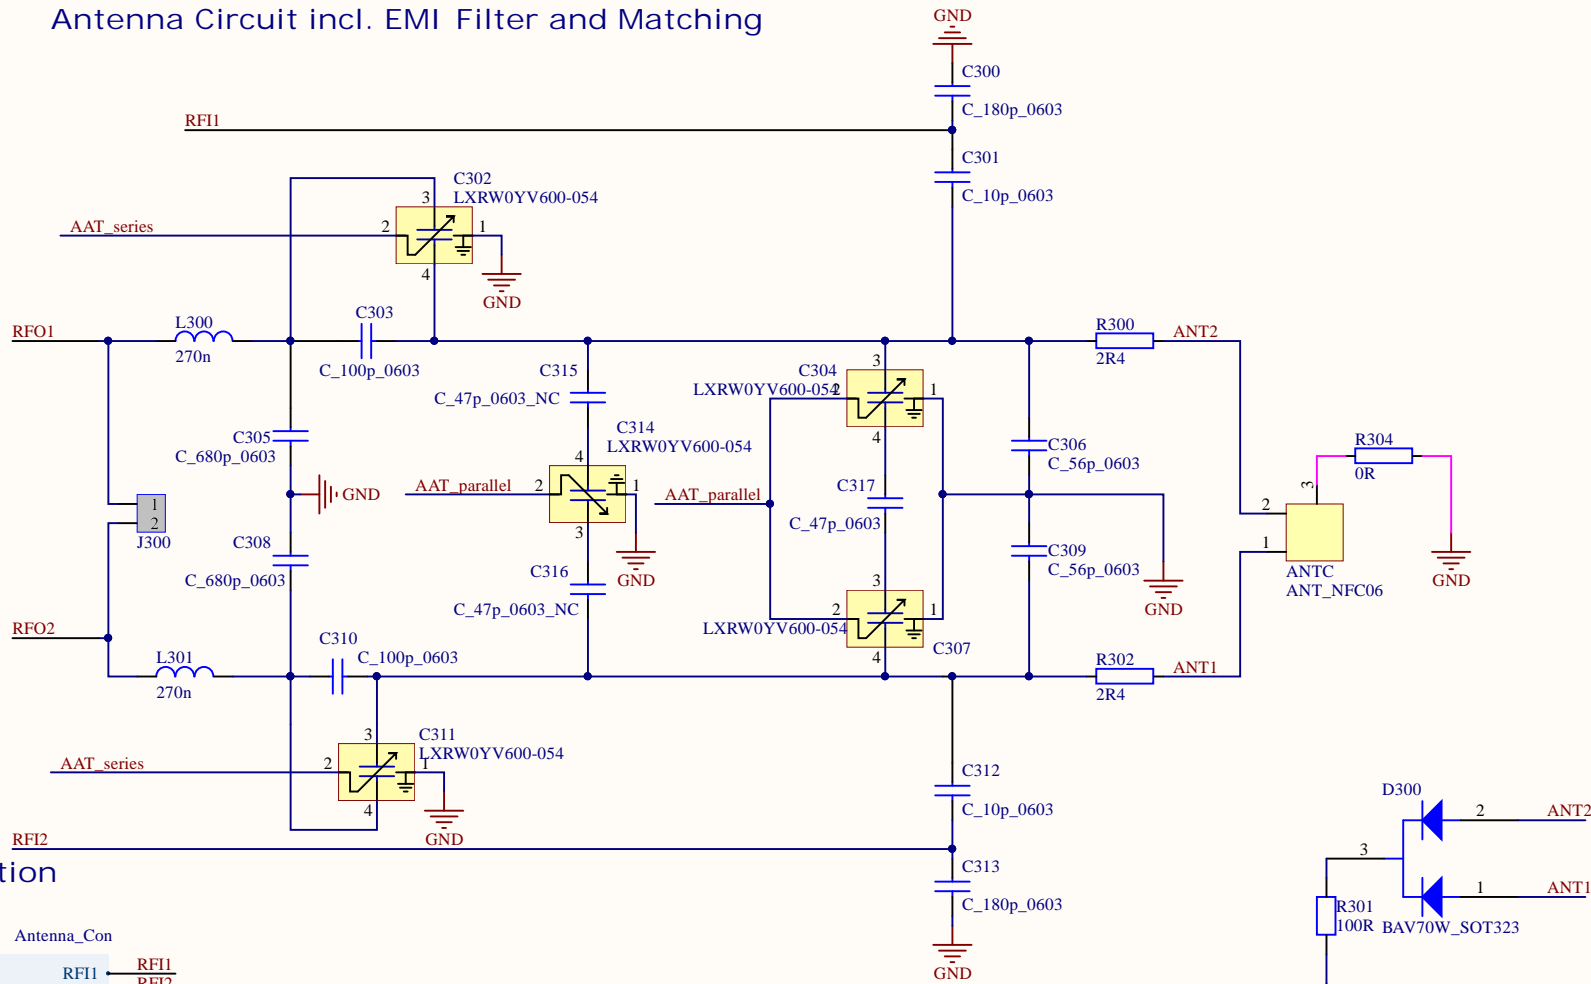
Antenna Circuit incl. EMI Filter and Matching

GND
C300
C_180p_0603
RFI1
C301
C_10p_0603
C302
LXRW0YV600-054
3
AAT_series
2
1
4
GND
RFO1
L300
270n
C303
C_100p_0603
C315
C_47p_0603_NC
C304
LXRW0YV600-054
3
2
1
4
R300
2R4
ANT2
C305
C_680p_0603
GND
C314
LXRW0YV600-054
4
AAT_parallel
2
1
3
GND
AAT_parallel
C317
C_47p_0603
C306
C_56p_0603
R304
0R
3
2
1
ANTC
ANT_NFC06
GND
1
2
J300
C308
C_680p_0603
C316
C_47p_0603_NC
C309
C_56p_0603
GND
RFO2
L301
270n
C310
C_100p_0603
LXRW0YV600-054
3
2
1
4
C307
R302
2R4
ANT1
C311
LXRW0YV600-054
3
AAT_series
2
1
4
GND
C312
C_10p_0603
D300
2
ANT2
RFI2
C313
C_180p_0603
3
1
ANT1
tion
R301
100R
BAV70W_SOT323
Antenna_Con
RFI1
RFI1
RFI2
GND